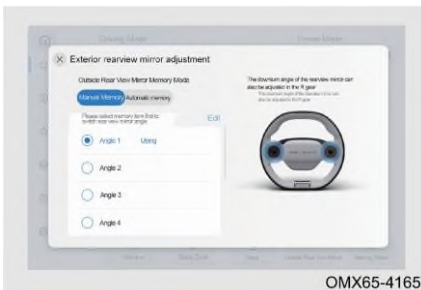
Exterior rearview mirror adjustment

Outside Rear View Mirror Memory Mode

Manual Memory Automatic memory

Please select memory item first to switch rear view mirror angle

Edit

Angle 1 Using

Angle 2

Angle 3

Angle 4

The downturn angle of the rearview mirror can also be adjusted in the R gear

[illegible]

OMX65-4165